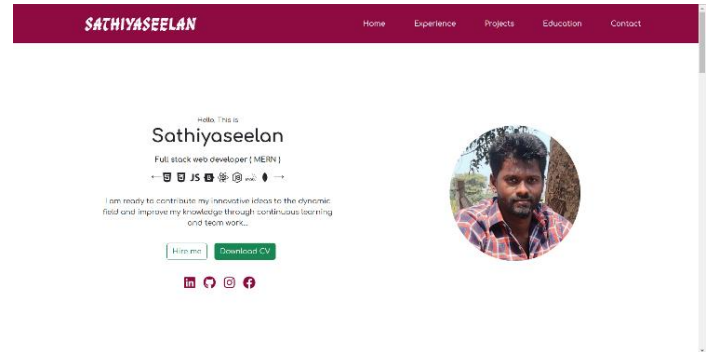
SATHIYASEELAN

Home Experience Projects Education Contact

Hello, This is

Sathiyaseelan

Full stack web developer ( MERN )

← JS →

I am ready to contribute my innovative ideas to the dynamic field and improve my knowledge through continuous learning and team work...

Hire me Download CV